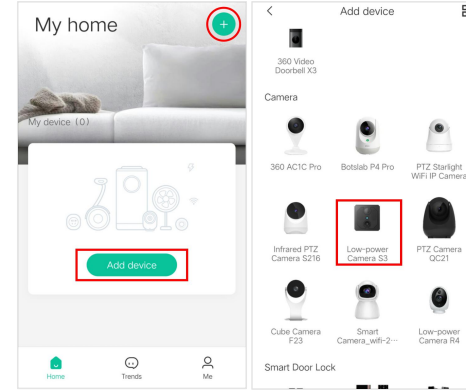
My home

+

My device (0)

Add device

Home Trends Me

<

Add device

360 Video Doorbell X3

Camera

360 AC1C Pro

Botslab P4 Pro

PTZ Starlight WiFi IP Camera

Infrared PTZ Camera S216

Low-power Camera S3

PTZ Camera QC21

Cube Camera F23

Smart Camera_wifi-2···

Low-power Camera R4

Smart Door Lock